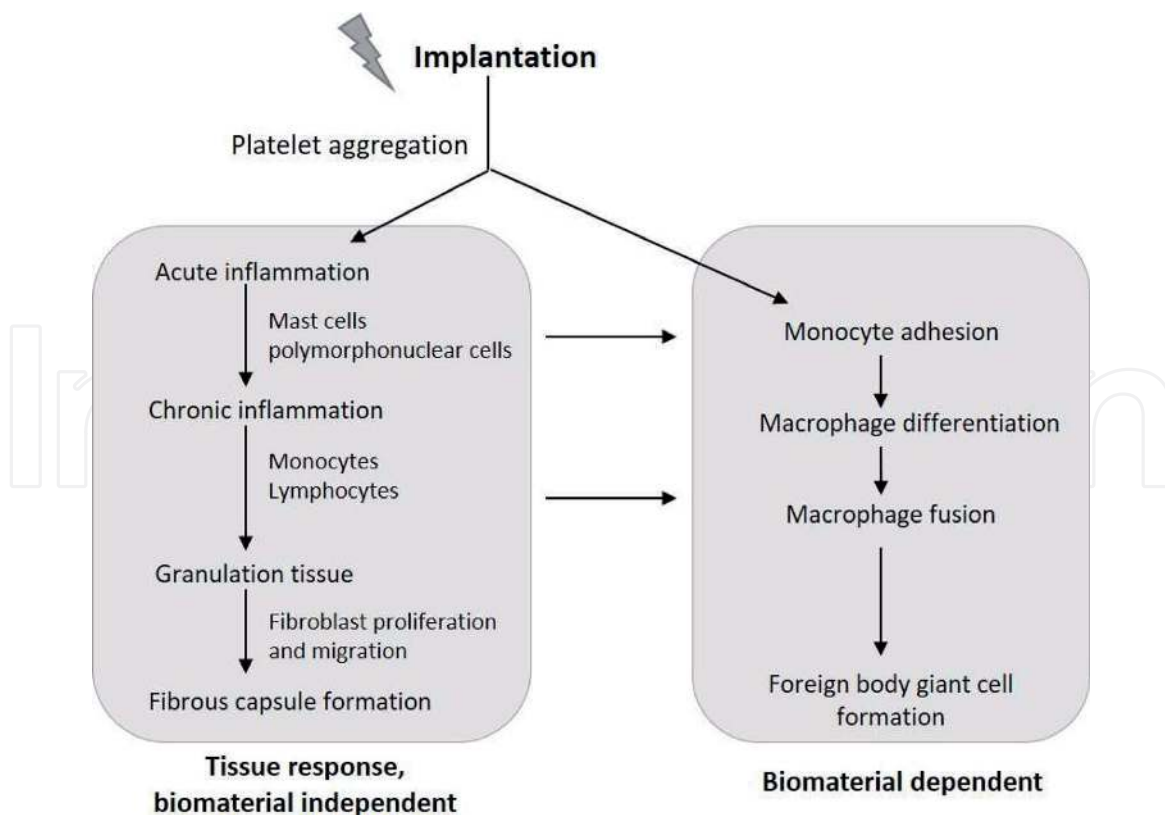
Implantation

Platelet aggregation

Acute inflammation

Mast cells polymorphonuclear cells

Chronic inflammation

Monocytes Lymphocytes

Granulation tissue

Fibroblast proliferation and migration

Fibrous capsule formation

Monocyte adhesion

Macrophage differentiation

Macrophage fusion

Foreign body giant cell formation

Tissue response, biomaterial independent

Biomaterial dependent